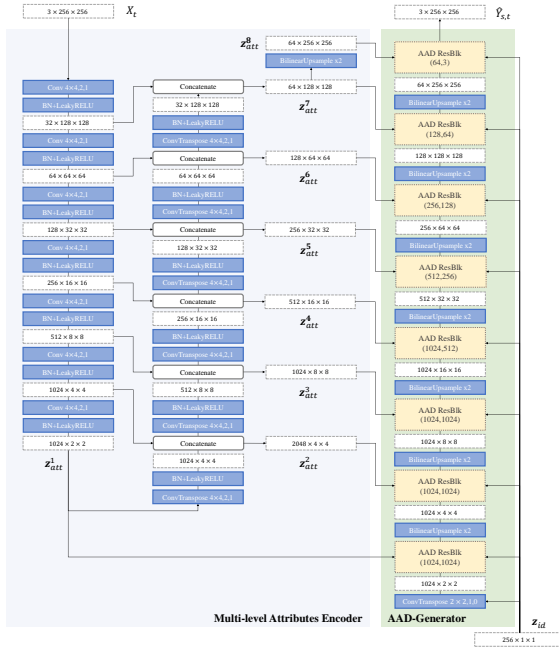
$3 \times 256 \times 256$

$X_t$

$3 \times 256 \times 256$

$\hat{Y}_{s,t}$

Conv 4×4,2,1

BN+LeakyRELU

$32 \times 128 \times 128$

Conv 4×4,2,1

BN+LeakyRELU

$64 \times 64 \times 64$

Conv 4×4,2,1

BN+LeakyRELU

$128 \times 32 \times 32$

Conv 4×4,2,1

BN+LeakyRELU

$256 \times 16 \times 16$

Conv 4×4,2,1

BN+LeakyRELU

$512 \times 8 \times 8$

Conv 4×4,2,1

BN+LeakyRELU

$1024 \times 4 \times 4$

Conv 4×4,2,1

BN+LeakyRELU

$1024 \times 2 \times 2$

$z_{att}^1$

Concatenate

$32 \times 128 \times 128$

BN+LeakyRELU

ConvTranspose 4×4,2,1

Concatenate

$64 \times 64 \times 64$

BN+LeakyRELU

ConvTranspose 4×4,2,1

Concatenate

$128 \times 32 \times 32$

BN+LeakyRELU

ConvTranspose 4×4,2,1

Concatenate

$256 \times 16 \times 16$

BN+LeakyRELU

ConvTranspose 4×4,2,1

Concatenate

$512 \times 8 \times 8$

BN+LeakyRELU

ConvTranspose 4×4,2,1

Concatenate

$1024 \times 4 \times 4$

BN+LeakyRELU

ConvTranspose 4×4,2,1

$z_{att}^8$

$64 \times 256 \times 256$

BilinearUpsample x2

$64 \times 128 \times 128$

$z_{att}^7$

$128 \times 64 \times 64$

$z_{att}^6$

$256 \times 32 \times 32$

$z_{att}^5$

$512 \times 16 \times 16$

$z_{att}^4$

$1024 \times 8 \times 8$

$z_{att}^3$

$2048 \times 4 \times 4$

$z_{att}^2$

AAD ResBlk (64,3)

$64 \times 256 \times 256$

BilinearUpsample x2

AAD ResBlk (128,64)

$128 \times 128 \times 128$

BilinearUpsample x2

AAD ResBlk (256,128)

$256 \times 64 \times 64$

BilinearUpsample x2

AAD ResBlk (512,256)

$512 \times 32 \times 32$

BilinearUpsample x2

AAD ResBlk (1024,512)

$1024 \times 16 \times 16$

BilinearUpsample x2

AAD ResBlk (1024,1024)

$1024 \times 8 \times 8$

BilinearUpsample x2

AAD ResBlk (1024,1024)

$1024 \times 4 \times 4$

BilinearUpsample x2

AAD ResBlk (1024,1024)

$1024 \times 2 \times 2$

ConvTranspose 2 × 2,1,0

Multi-level Attributes Encoder

AAD-Generator

$z_{id}$

$256 \times 1 \times 1$